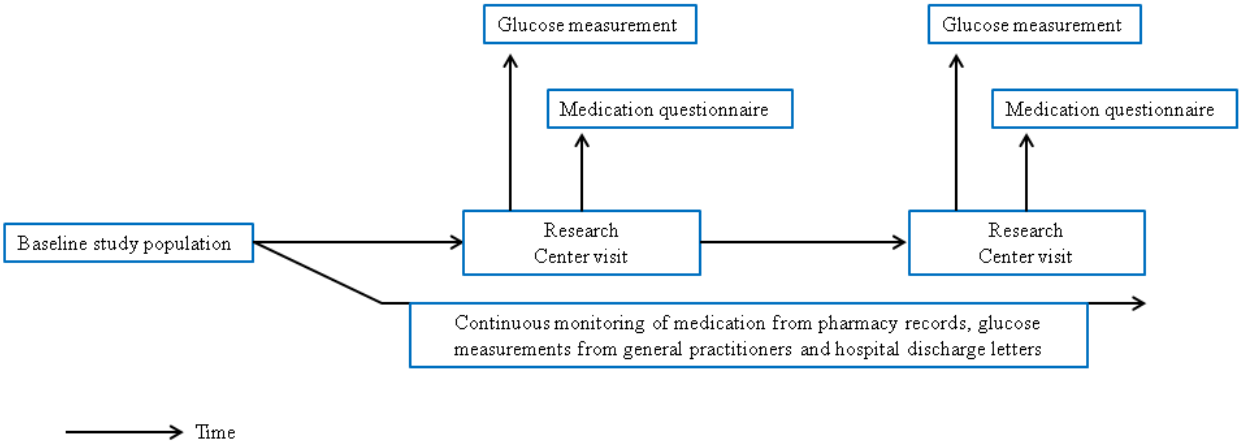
Glucose measurement

Medication questionnaire

Glucose measurement

Medication questionnaire

Baseline study population

Research Center visit

Research Center visit

Continuous monitoring of medication from pharmacy records, glucose measurements from general practitioners and hospital discharge letters

Time